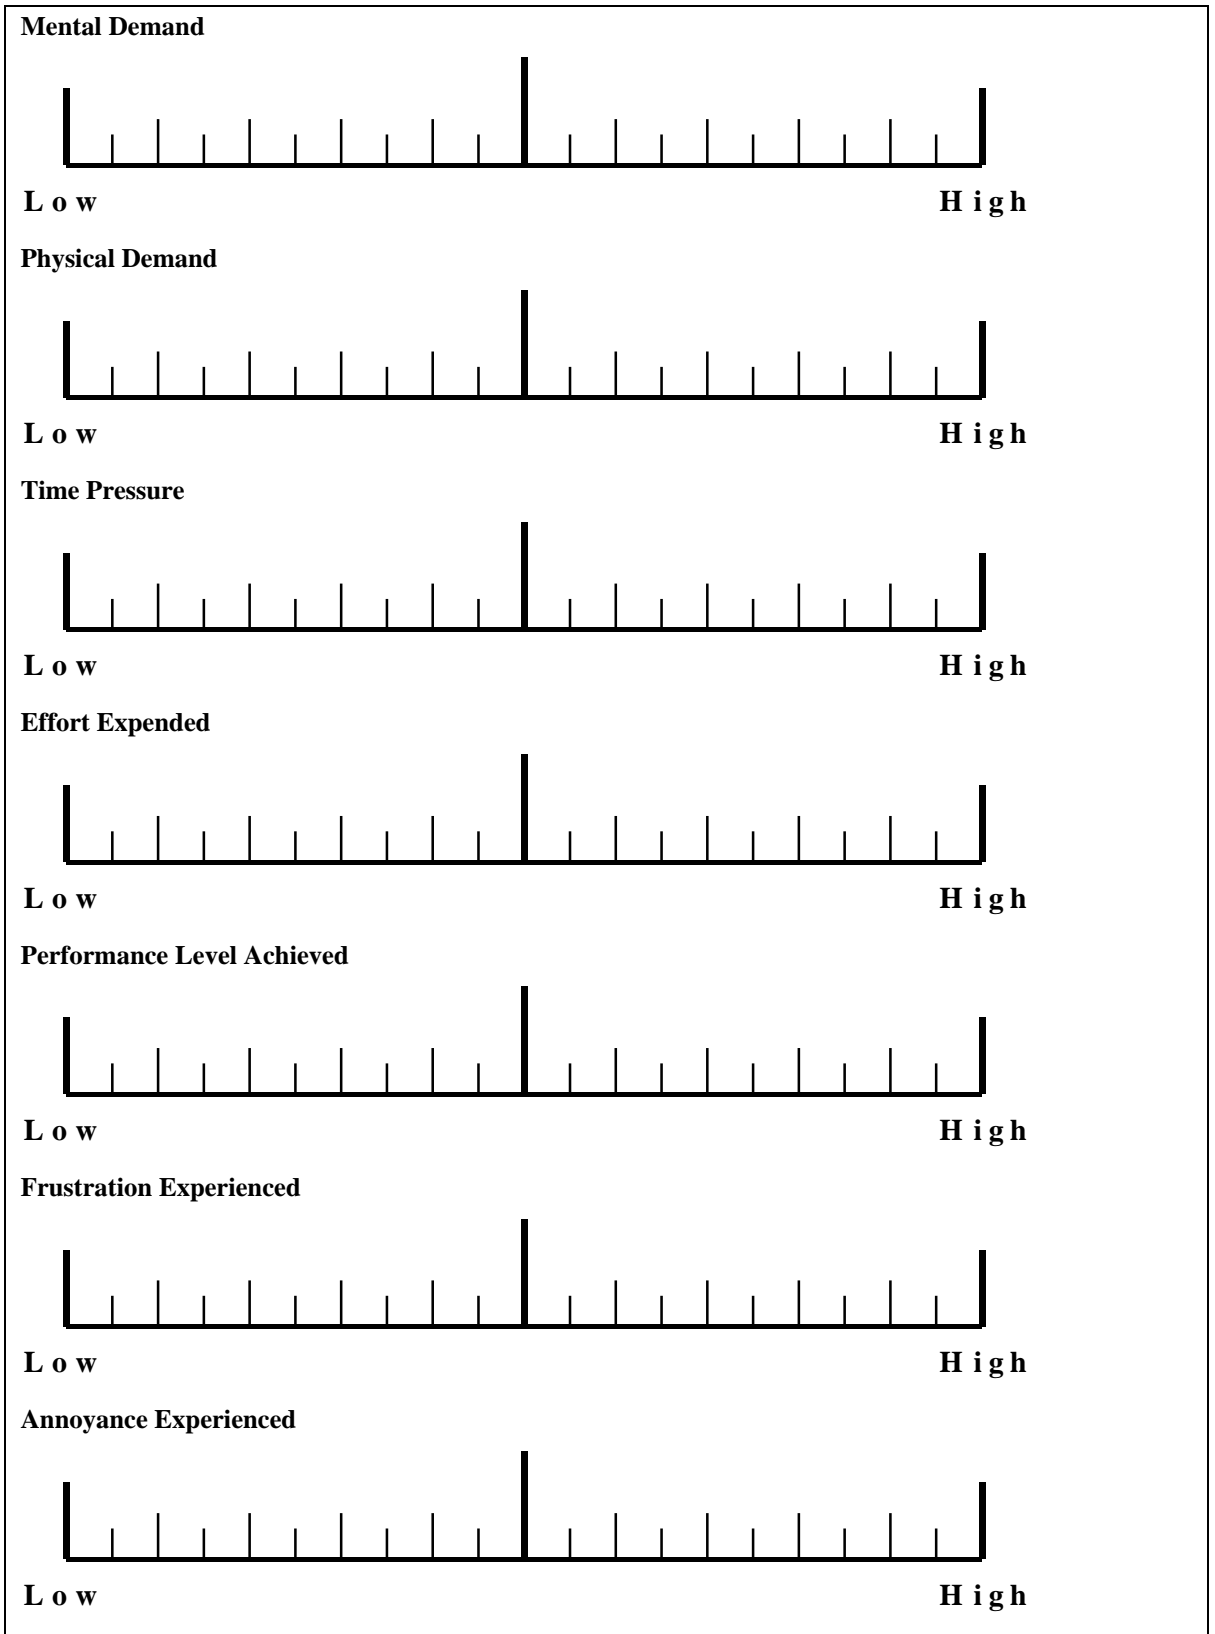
**Mental Demand**

L o w H i g h

**Physical Demand**

L o w H i g h

**Time Pressure**

L o w H i g h

**Effort Expended**

L o w H i g h

**Performance Level Achieved**

L o w H i g h

**Frustration Experienced**

L o w H i g h

**Annoyance Experienced**

L o w H i g h